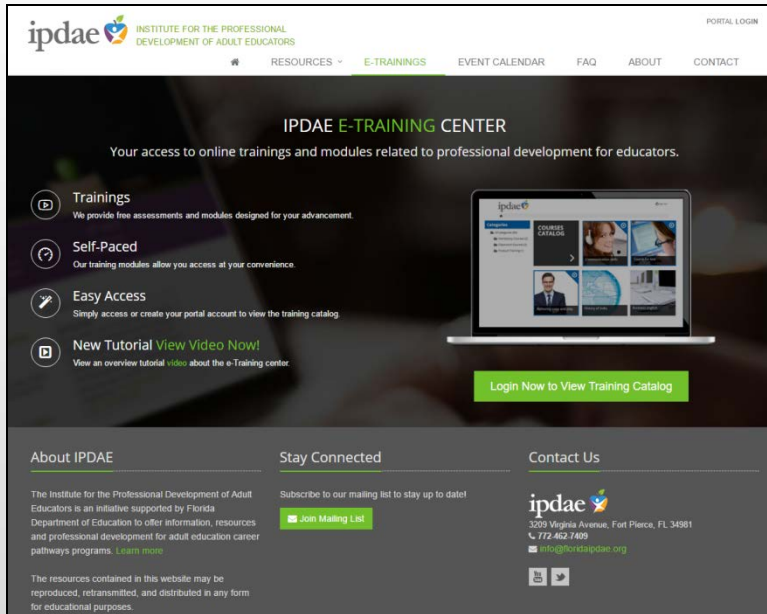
ipdae INSTITUTE FOR THE PROFESSIONAL DEVELOPMENT OF ADULT EDUCATORS

PORTAL LOGIN

RESOURCES E-TRAININGS EVENT CALENDAR FAQ ABOUT CONTACT

IPDAE E-TRAINING CENTER

Your access to online trainings and modules related to professional development for educators.

Trainings
We provide free assessments and modules designed for your advancement.

Self-Paced
Our training modules allow you access at your convenience.

Easy Access
Simply access or create your portal account to view the training catalog.

New Tutorial View Video Now!
View an overview tutorial video about the e-Training center.

ipdae

COURSES CATALOG

Login Now to View Training Catalog

About IPDAE

The Institute for the Professional Development of Adult Educators is an initiative supported by Florida Department of Education to offer information, resources and professional development for adult education career pathways programs. Learn more

The resources contained in this website may be reproduced, retransmitted, and distributed in any form for educational purposes.

Stay Connected

Subscribe to our mailing list to stay up to date!

Join Mailing List

Contact Us

ipdae
3209 Virginia Avenue, Fort Pierce, FL 34981
772-462-7409
info@floridaipdae.org